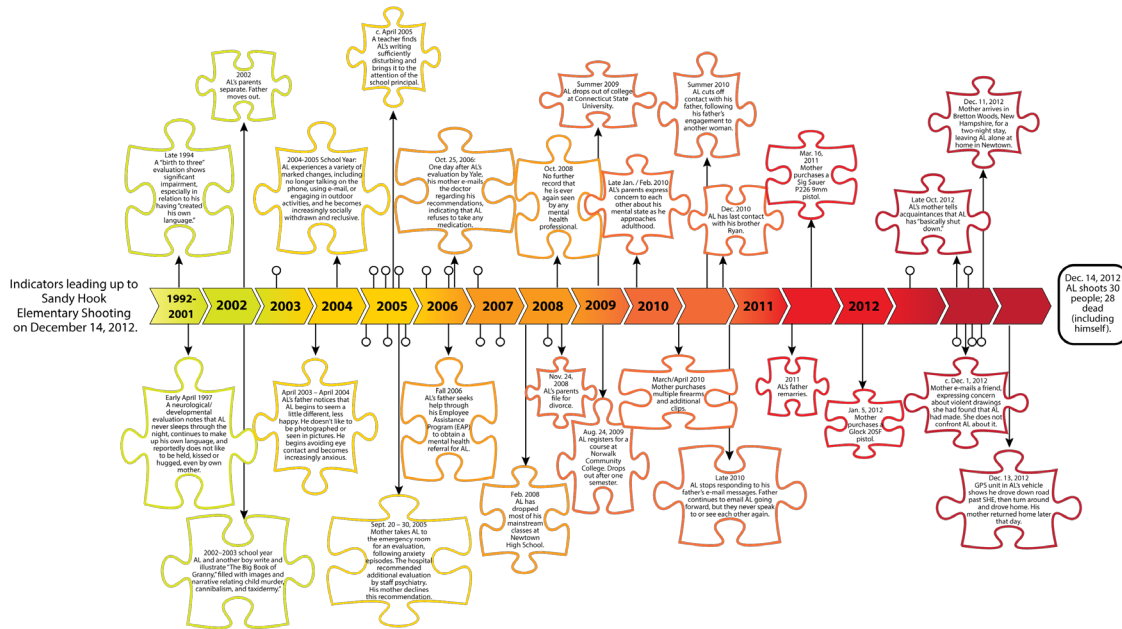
Indicators leading up to Sandy Hook Elementary Shooting on December 14, 2012.

1992-2001
2002
2003
2004
2005
2006
2007
2008
2009
2010
2011
2012

Dec. 14, 2012 AL shoots 30 people; 28 dead (including himself).

Late 1994
A "birth to three" evaluation shows significant impairment, especially in relation to his having "created his own language."

2002
AL's parents separate. Father moves out.

2004-2005 School Year:
AL experiences a variety of marked changes, including no longer talking on the phone, using e-mail, or engaging in outdoor activities, and he becomes increasingly socially withdrawn and reclusive.

c. April 2005
A teacher finds AL's writing sufficiently disturbing and brings it to the attention of the school principal.

Oct. 25, 2006:
One day after AL's evaluation by Yale, his mother e-mails the doctor regarding his recommendations, indicating that AL refuses to take any medication.

Oct. 2008
No further record that he is ever again seen by any mental health professional.

Summer 2009
AL drops out of college at Connecticut State University.

Late Jan. / Feb. 2010
AL's parents express concern to each other about his mental state as he approaches adulthood.

Summer 2010
AL cuts off contact with his father, following his father's engagement to another woman.

Dec. 2010
AL has last contact with his brother Ryan.

Mar. 16, 2011
Mother purchases a Sig Sauer P226 9mm pistol.

Late Oct. 2012
AL's mother tells acquaintances that AL has "basically shut down."

Dec. 11, 2012
Mother arrives in Bretton Woods, New Hampshire, for a two-night stay, leaving AL alone at home in Newtown.

Early April 1997
A neurological/developmental evaluation notes that AL never sleeps through the night, continues to make up his own language, and reportedly does not like to be held, kissed or hugged, even by own mother.

2002–2003 school year
AL and another boy write and illustrate "The Big Book of Granny," filled with images and narrative relating child murder, cannibalism, and taxidermy.

April 2003 – April 2004
AL's father notices that AL begins to seem a little different, less happy. He doesn't like to be photographed or seen in pictures. He begins avoiding eye contact and becomes increasingly anxious.

Sept. 20 – 30, 2005
Mother takes AL to the emergency room for an evaluation, following anxiety episodes. The hospital recommended additional evaluation by staff psychiatry. His mother declines this recommendation.

Fall 2006
AL's father seeks help through his Employee Assistance Program (EAP) to obtain a mental health referral for AL.

Feb. 2008
AL has dropped most of his mainstream classes at Newtown High School.

Nov. 24, 2008
AL's parents file for divorce.

Aug. 24, 2009
AL registers for a course at Norwalk Community College. Drops out after one semester.

March/April 2010
Mother purchases multiple firearms and additional clips.

Late 2010
AL stops responding to his father's e-mail messages. Father continues to email AL going forward, but they never speak to or see each other again.

2011
AL's father remarries.

Jan. 5, 2012
Mother purchases a Glock 20SF pistol.

c. Dec. 1, 2012
Mother e-mails a friend, expressing concern about violent drawings she had found that AL had made. She does not confront AL about it.

Dec. 13, 2012
GPS unit in AL's vehicle shows he drove down road past SHE, then turn around and drove home. His mother returned home later that day.